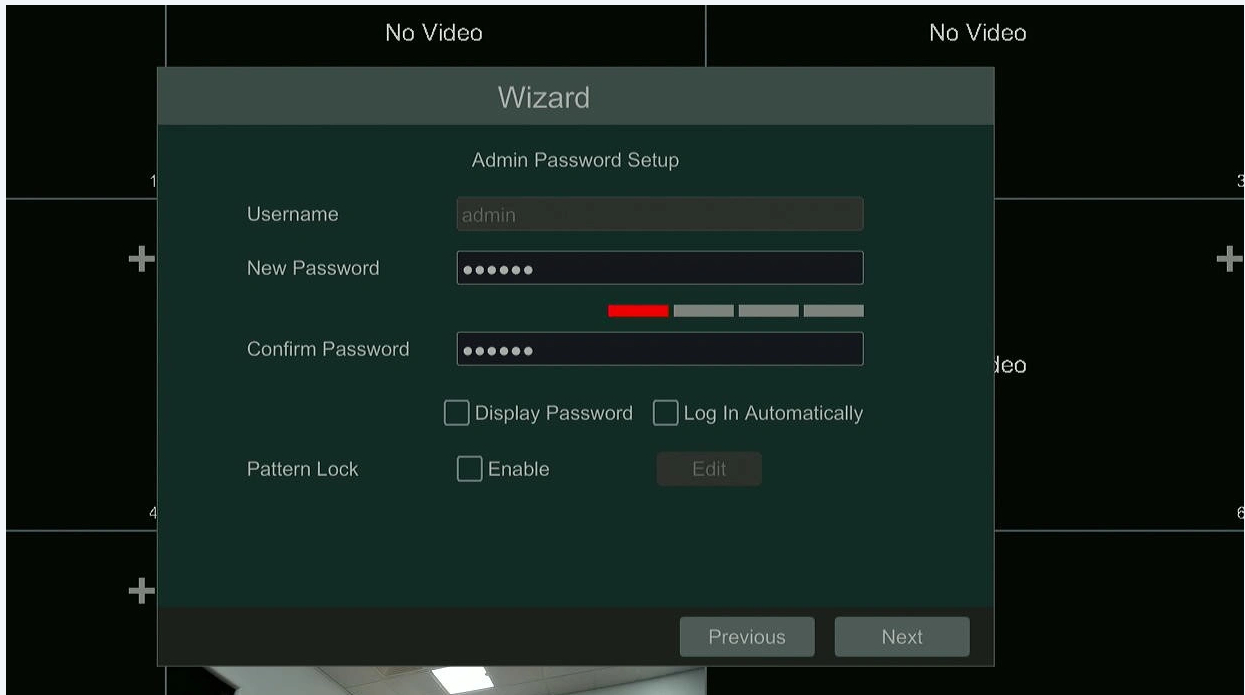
No Video

No Video

1

3

+

+

deo

4

6

+

Wizard

Admin Password Setup

Username admin

New Password ••••••

Confirm Password ••••••

Display Password

Log In Automatically

Pattern Lock

Enable

Edit

Previous

Next